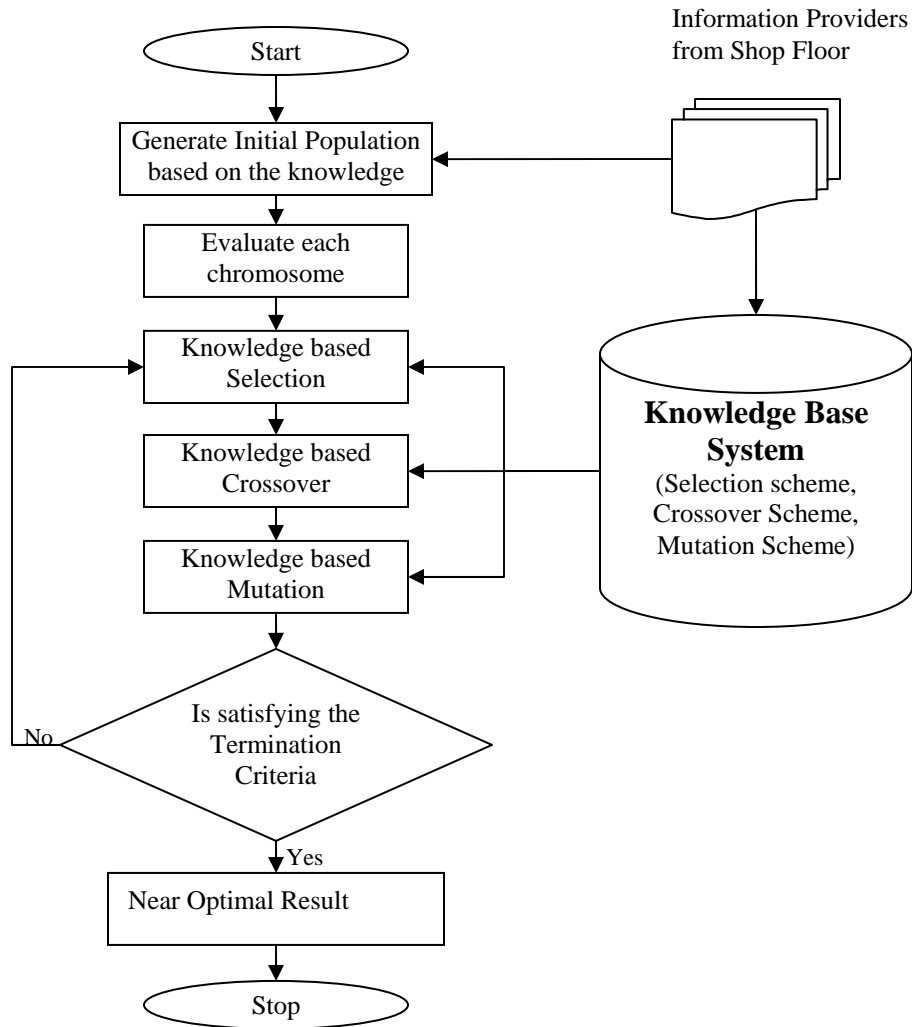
Information Providers from Shop Floor

Start

Generate Initial Population based on the knowledge

Evaluate each chromosome

Knowledge based Selection

Knowledge based Crossover

Knowledge based Mutation

Knowledge Base System
(Selection scheme, Crossover Scheme, Mutation Scheme)

No

Is satisfying the Termination Criteria

Yes

Near Optimal Result

Stop